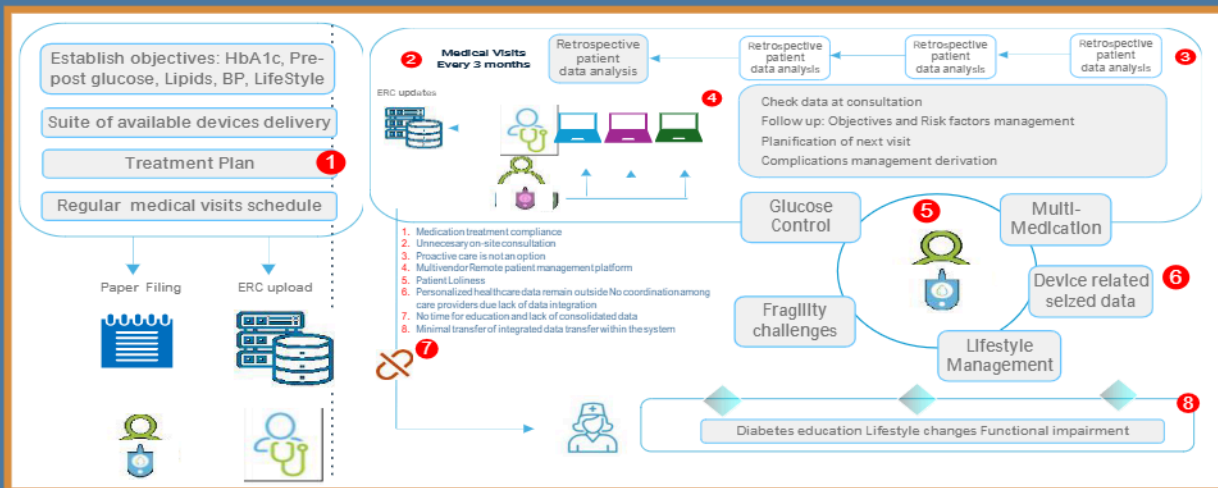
Establish objectives: HbA1c, Pre-post glucose, Lipids, BP, LifeStyle

Suite of available devices delivery

Treatment Plan

1

Regular medical visits schedule

Paper Filing

ERC upload

2

Medical Visits Every 3 months

Retrospective patient data analysis

Retrospective patient data analysis

Retrospective patient data analysis

Retrospective patient data analysis

3

ERC updates

4

Check data at consultation

Follow up: Objectives and Risk factors management

Planification of next visit

Complications management derivation

Glucose Control

5

Multi-Medication

Device related seized data

6

Fragility challenges

Lifestyle Management

1. Medication treatment compliance
2. Unnecesary on-site consultation
3. Proactive care is not an option
4. Multivendor Remote patient management platform
5. Patient Loliness
6. Personalized healthcare data remain outside No coordination among care providers due lack of data integration
7. No time for education and lack of consolidated data
8. Minimal transfer of integrated data transfer within the system

7

8

Diabetes education Lifestyle changes Functional impairment